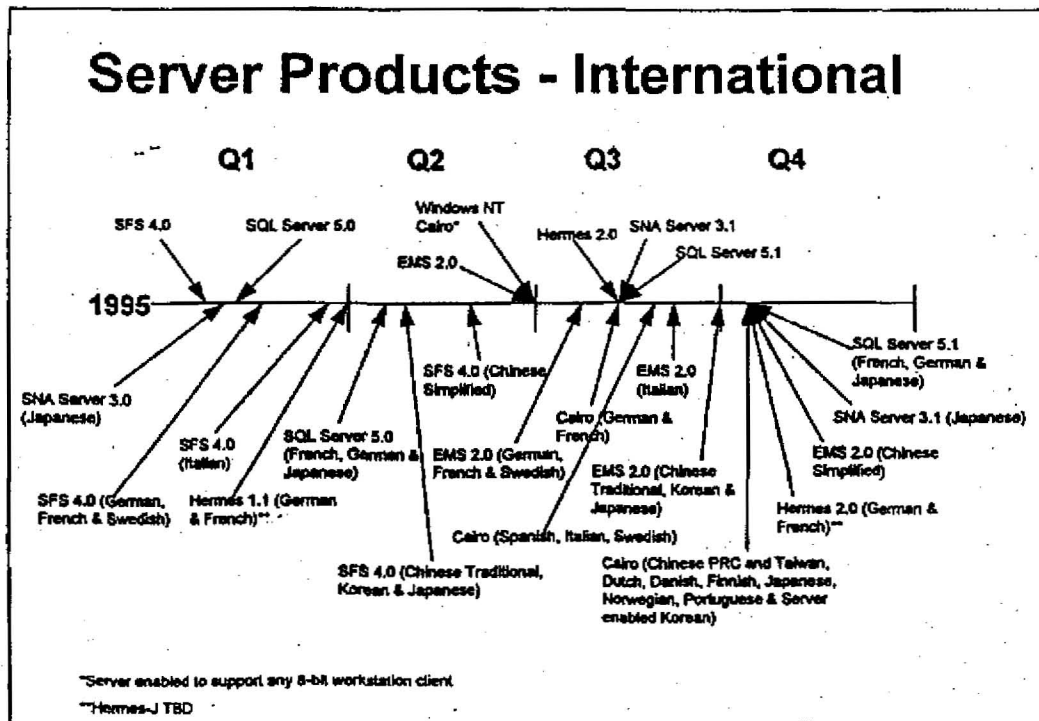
Server Products - International

Q1

Q2

Q3

Q4

SFS 4.0

SQL Server 5.0

Windows NT Cairo*

EMS 2.0

Hermes 2.0

SNA Server 3.1

SQL Server 5.1

1995

SNA Server 3.0 (Japanese)

SFS 4.0 (Italian)

SQL Server 5.0 (French, German & Japanese)

SFS 4.0 (Chinese Simplified)

EMS 2.0 (Italian)

SQL Server 5.1 (French, German & Japanese)

SNA Server 3.1 (Japanese)

Cairo (German & French)

EMS 2.0 (German, French & Swedish)

EMS 2.0 (Chinese Simplified)

SFS 4.0 (German, French & Swedish)

Hermes 1.1 (German & French)**

EMS 2.0 (Chinese Traditional, Korean & Japanese)

Hermes 2.0 (German & French)**

Cairo (Spanish, Italian, Swedish)

SFS 4.0 (Chinese Traditional, Korean & Japanese)

Cairo (Chinese PRC and Taiwan, Dutch, Danish, Finnish, Japanese, Norwegian, Portuguese & Server enabled Korean)

*Server enabled to support any 8-bit workstation client

**Hermes-J TBD